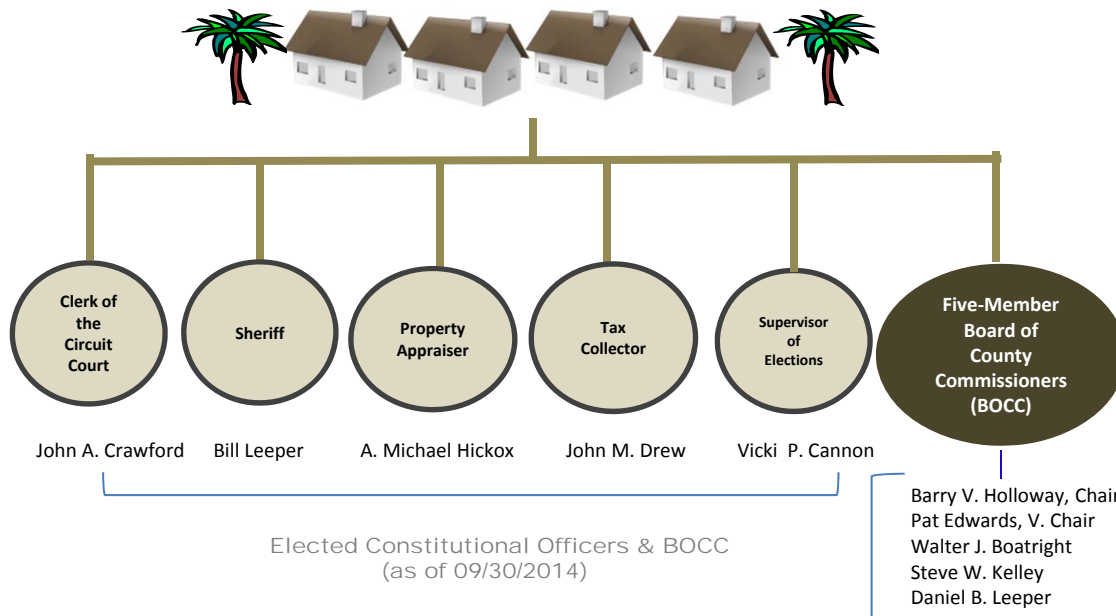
Clerk of the Circuit Court

Sheriff

Property Appraiser

Tax Collector

Supervisor of Elections

Five-Member Board of County Commissioners (BOCC)

John A. Crawford

Bill Leeper

A. Michael Hickox

John M. Drew

Vicki P. Cannon

Barry V. Holloway, Chair
Pat Edwards, V. Chair
Walter J. Boatright
Steve W. Kelley
Daniel B. Leeper

Elected Constitutional Officers & BOCC
(as of 09/30/2014)